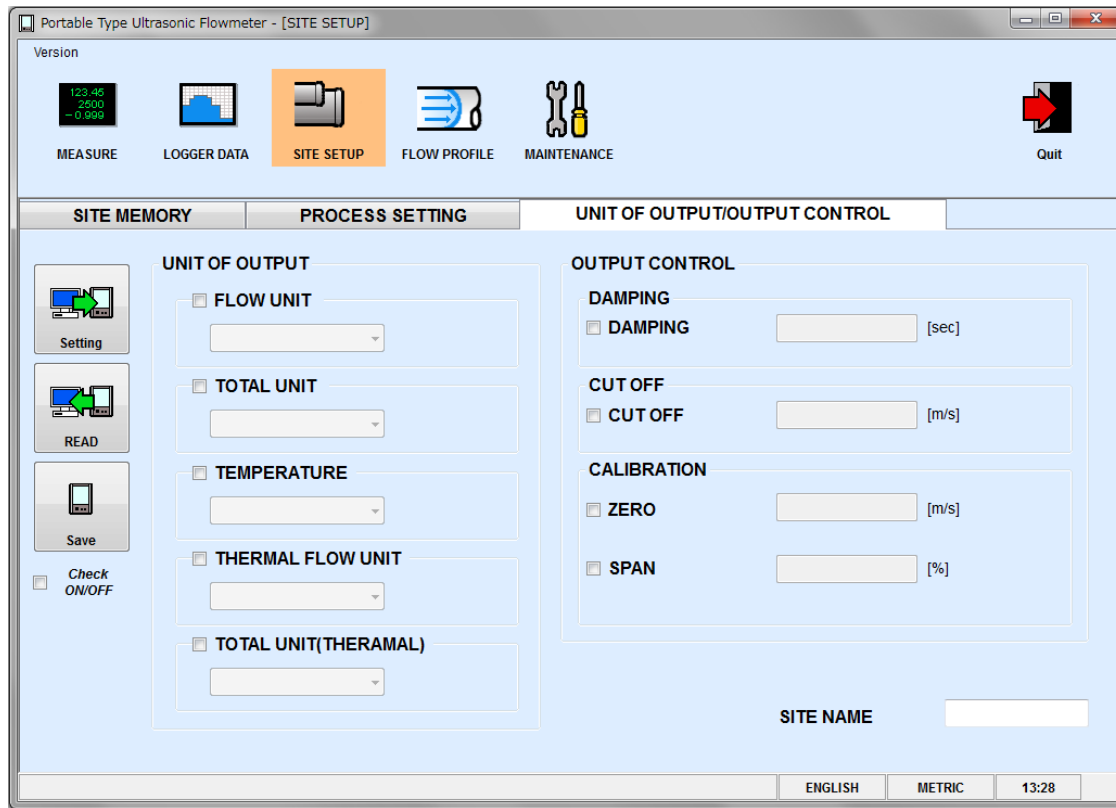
Portable Type Ultrasonic Flowmeter - [SITE SETUP]

Version

123.45
2500
- 0.999

MEASURE

LOGGER DATA

SITE SETUP

FLOW PROFILE

MAINTENANCE

Quit

SITE MEMORY

PROCESS SETTING

UNIT OF OUTPUT/OUTPUT CONTROL

Setting

READ

Save

Check ON/OFF

UNIT OF OUTPUT

FLOW UNIT

TOTAL UNIT

TEMPERATURE

THERMAL FLOW UNIT

TOTAL UNIT(THERAMAL)

OUTPUT CONTROL

DAMPING

DAMPING [sec]

CUT OFF

CUT OFF [m/s]

CALIBRATION

ZERO [m/s]

SPAN [%]

SITE NAME

ENGLISH

METRIC

13:28